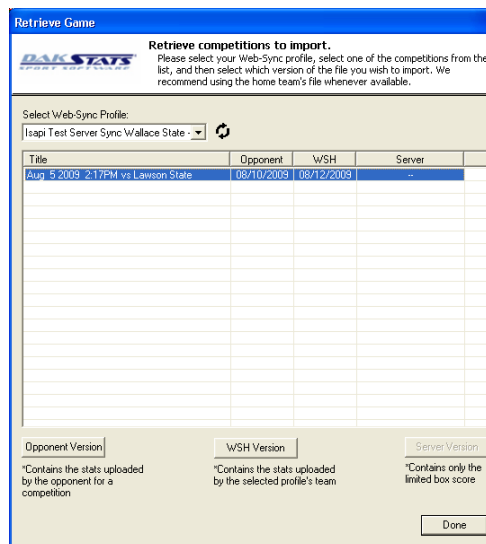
Retrieve Game

DAKSTATS SPORT SOFTWARE

Retrieve competitions to import.
Please select your Web-Sync profile, select one of the competitions from the list, and then select which version of the file you wish to import. We recommend using the home team's file whenever available.

Select Web-Sync Profile:
Isapi Test Server Sync Wallace State -

| Title | Opponent | WSH | Server |
|---|---|---|---|
| Aug. 5 2009 2:17PM vs Lawson State | 08/10/2009 | 08/12/2009 | -- |

Opponent Version
*Contains the stats uploaded by the opponent for a competition

WSH Version
*Contains the stats uploaded by the selected profile's team

Server Version
*Contains only the limited box score

Done